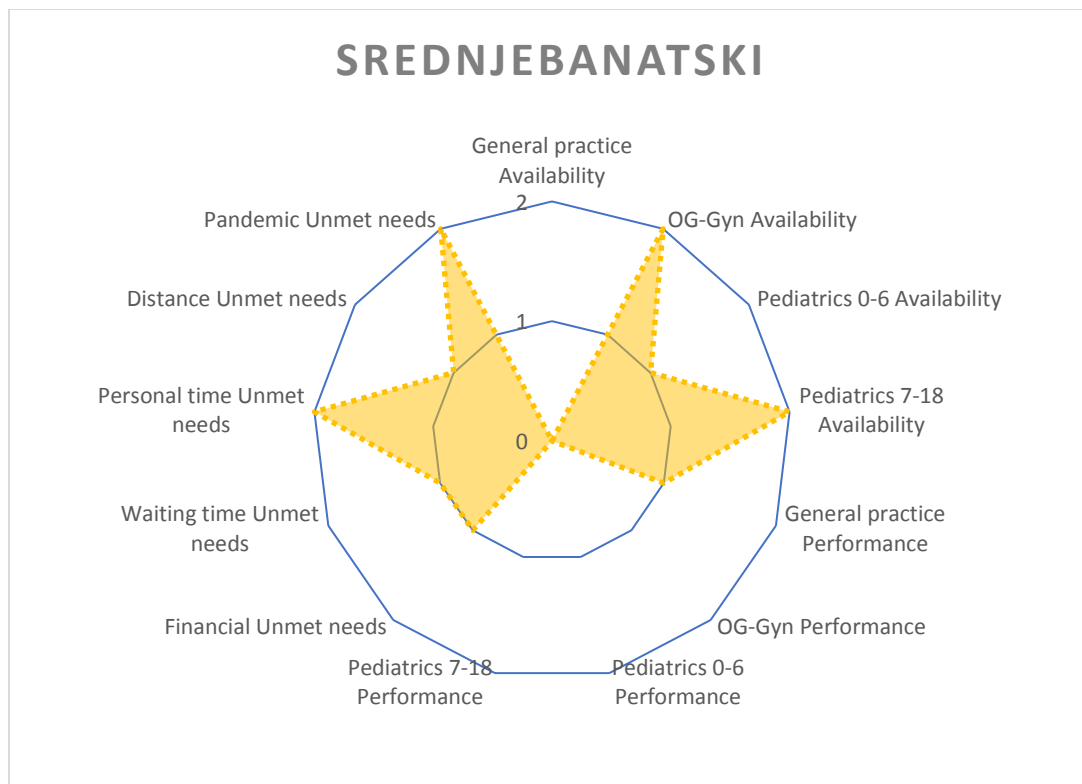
SREDNJEBANATSKI

General practice Availability

OG-Gyn Availability

Pediatrics 0-6 Availability

Pediatrics 7-18 Availability

General practice Performance

OG-Gyn Performance

Pediatrics 0-6 Performance

Pediatrics 7-18 Performance

Financial Unmet needs

Waiting time Unmet needs

Personal time Unmet needs

Distance Unmet needs

Pandemic Unmet needs

2

1

0